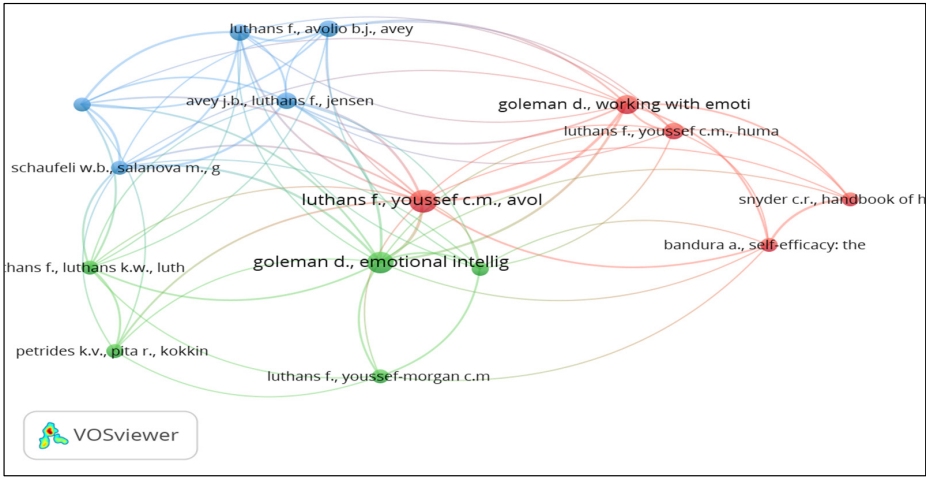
luthans f., avolio b.j., avey
avey j.b., luthans f., jensen
goleman d., working with emoti
luthans f., youssef c.m., huma
schaufeli w.b., salanova m., g
luthans f., youssef c.m., avol
snyder c.r., handbook of h
bandura a., self-efficacy: the
thans f., luthans k.w., luth
goleman d., emotional intellig
petrides k.v., pita r., kokkin
luthans f., youssef-morgan c.m
VOSviewer